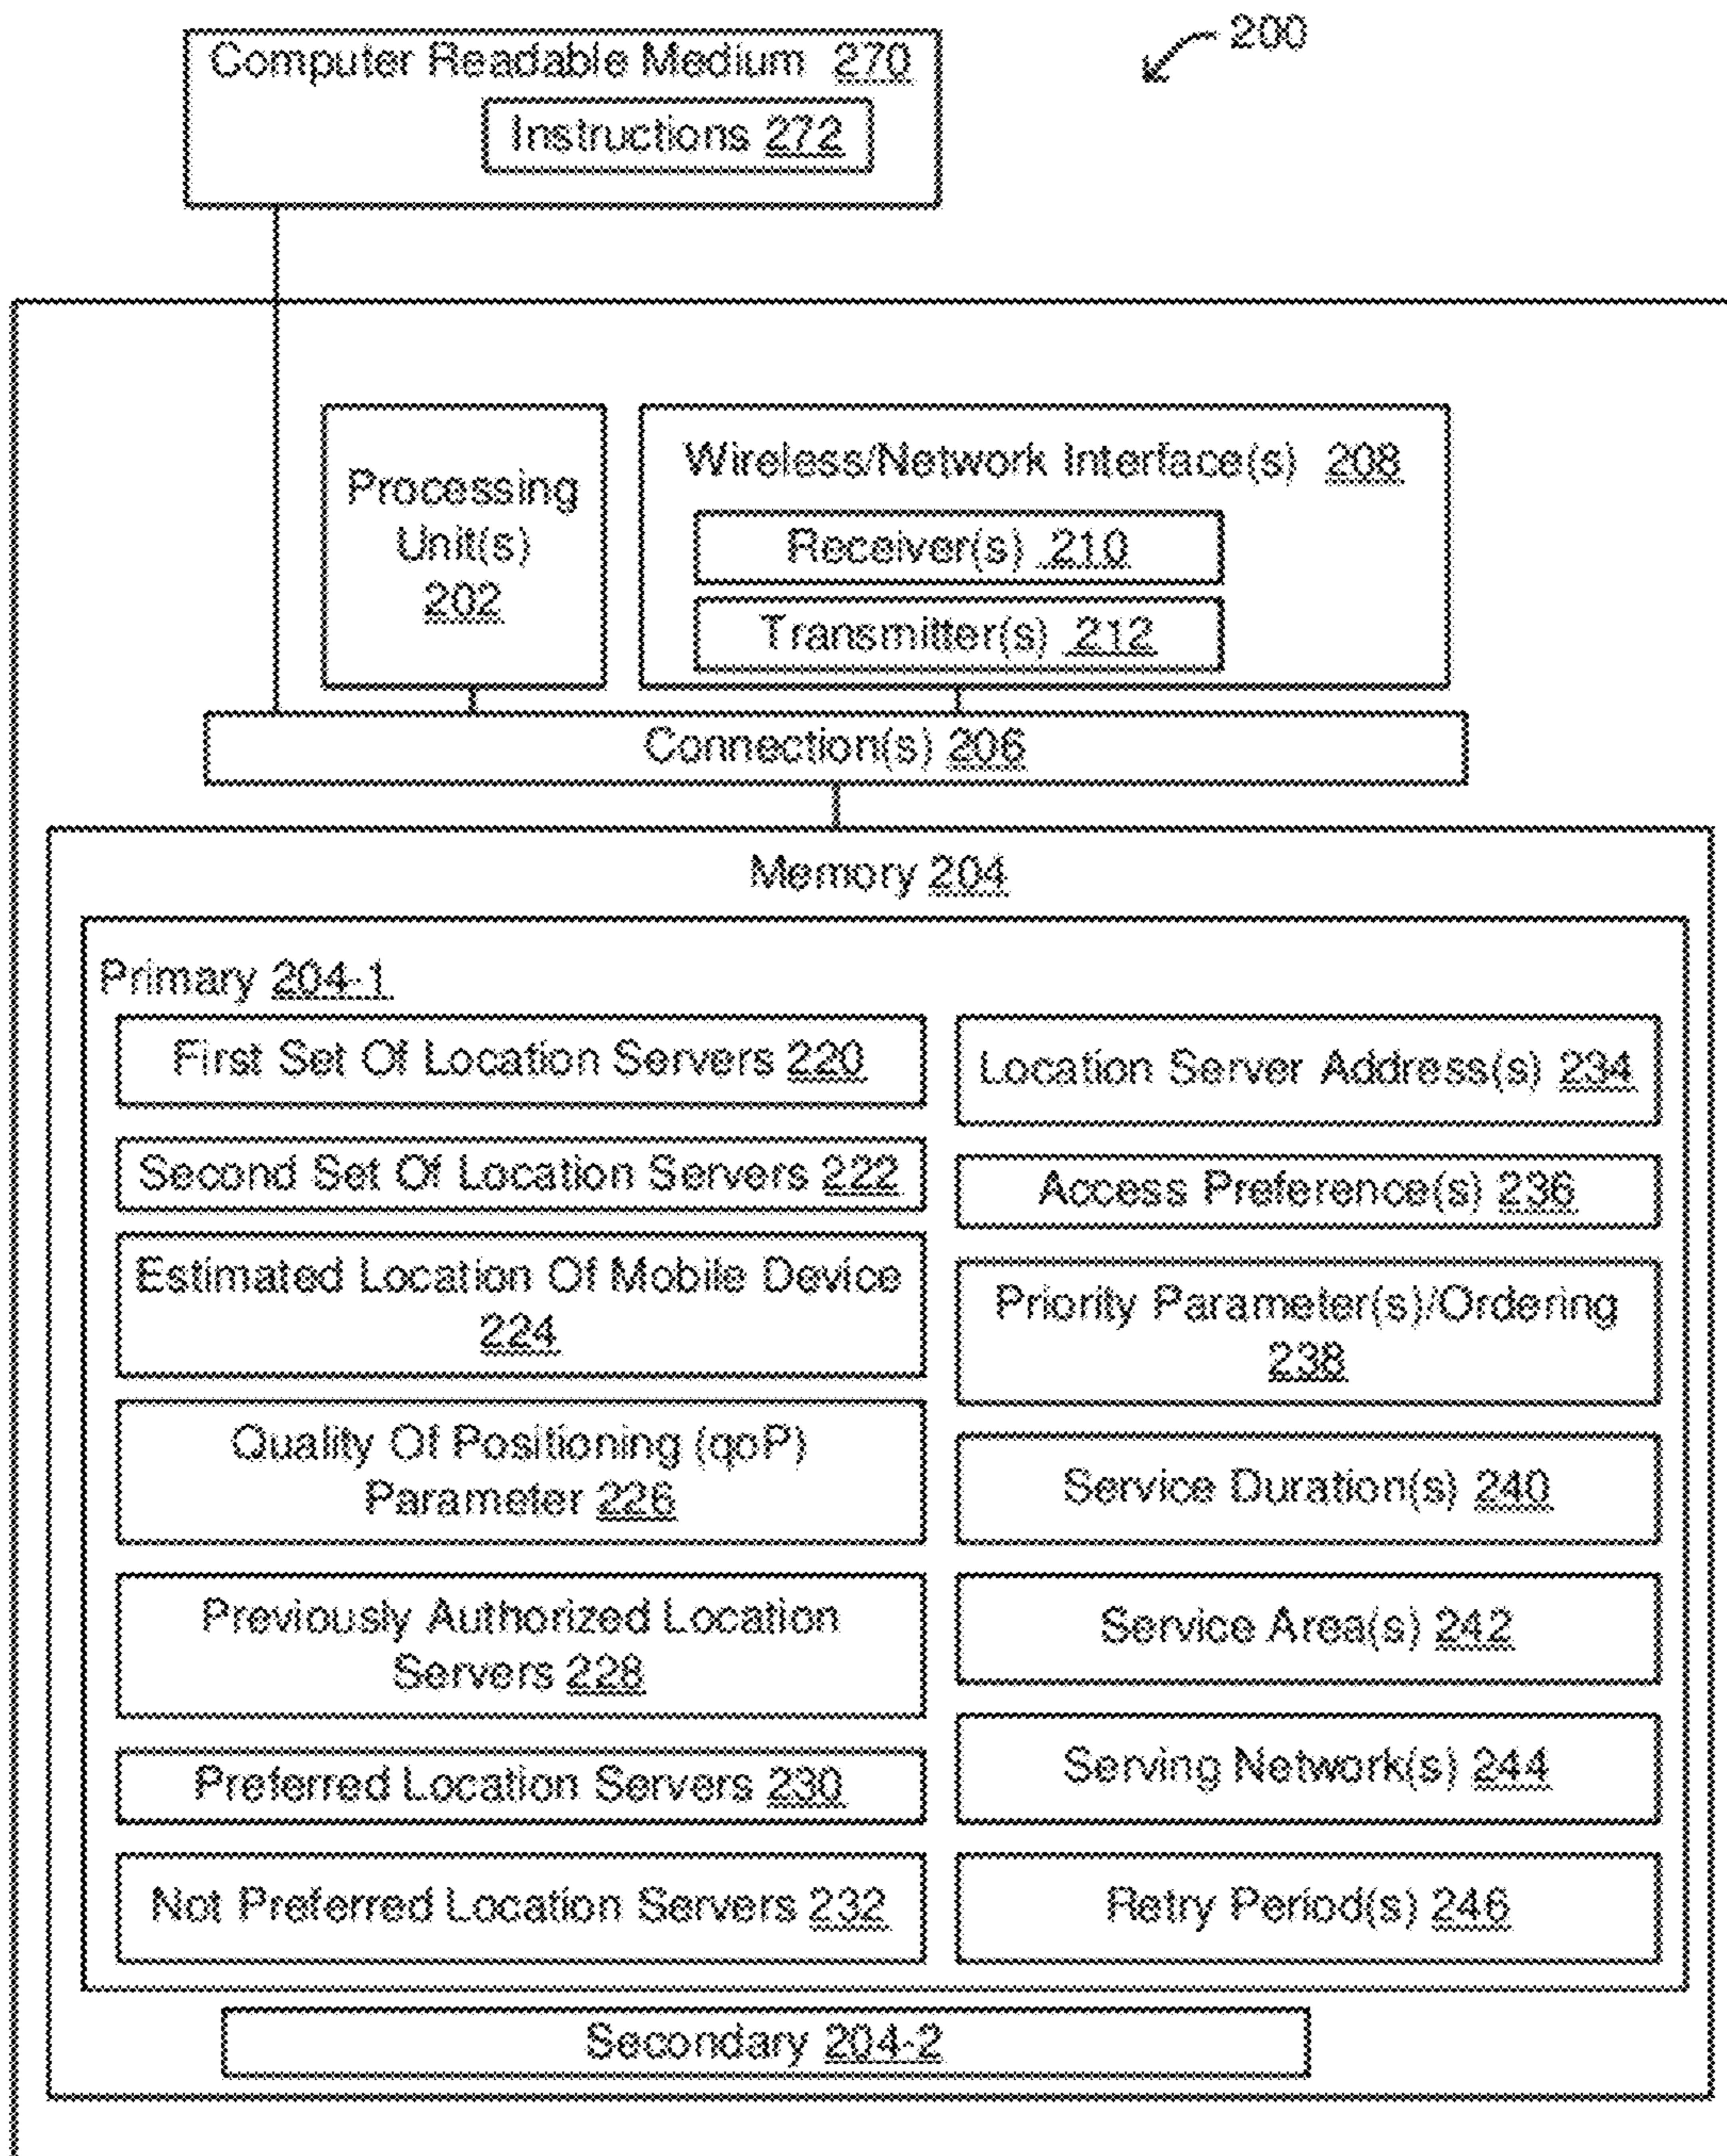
Computer Readable Medium 270

Instructions 272

200

Processing Unit(s) 202

Wireless/Network Interface(s) 208

Receiver(s) 210

Transmitter(s) 212

Connection(s) 206

Memory 204

Primary 204-1

First Set Of Location Servers 220

Second Set Of Location Servers 222

Estimated Location Of Mobile Device 224

Quality Of Positioning (qoP) Parameter 226

Previously Authorized Location Servers 228

Preferred Location Servers 230

Not Preferred Location Servers 232

Location Server Address(s) 234

Access Preference(s) 236

Priority Parameter(s)/Ordering 238

Service Duration(s) 240

Service Area(s) 242

Serving Network(s) 244

Retry Period(s) 246

Secondary 204-2